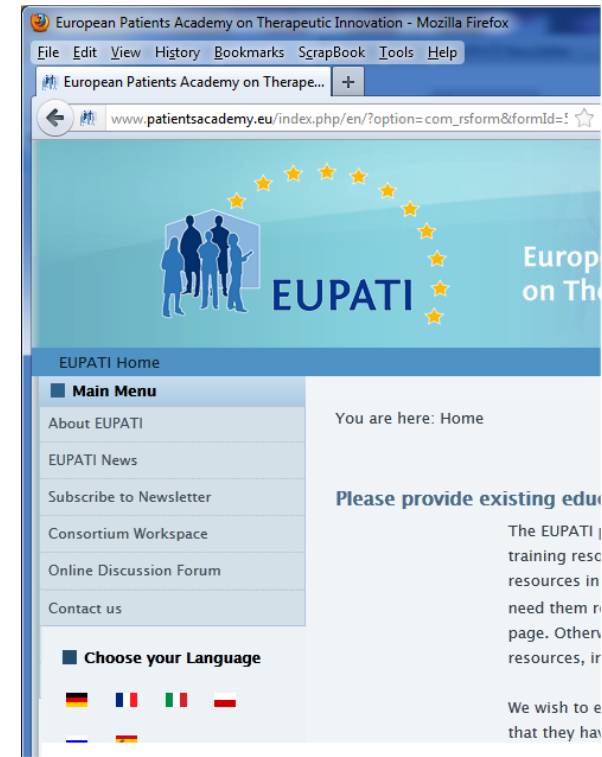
European Patients Academy on Therapeutic Innovation - Mozilla Firefox

File Edit View History Bookmarks ScrapBook Tools Help

European Patients Academy on Therape... +

www.patientsacademy.eu/index.php/en/?option=com_rsform&formId=5

EUPATI

Europ
on Th

EUPATI Home

Main Menu

About EUPATI

EUPATI News

Subscribe to Newsletter

Consortium Workspace

Online Discussion Forum

Contact us

Choose your Language

You are here: Home

Please provide existing edu

The EUPATI
training reso
resources in
need them r
page. Otherv
resources, i

We wish to e
that they ha